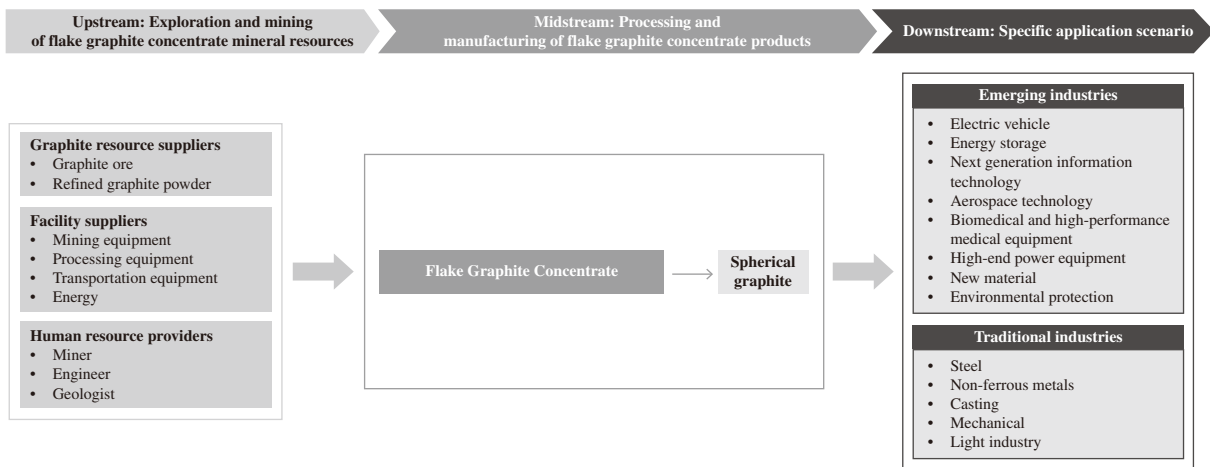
Upstream: Exploration and mining of flake graphite concentrate mineral resources

Midstream: Processing and manufacturing of flake graphite concentrate products

Downstream: Specific application scenario

Graphite resource suppliers
• Graphite ore
• Refined graphite powder

Facility suppliers
• Mining equipment
• Processing equipment
• Transportation equipment
• Energy

Human resource providers
• Miner
• Engineer
• Geologist

Flake Graphite Concentrate

Spherical graphite

Emerging industries
• Electric vehicle
• Energy storage
• Next generation information technology
• Aerospace technology
• Biomedical and high-performance medical equipment
• High-end power equipment
• New material
• Environmental protection

Traditional industries
• Steel
• Non-ferrous metals
• Casting
• Mechanical
• Light industry